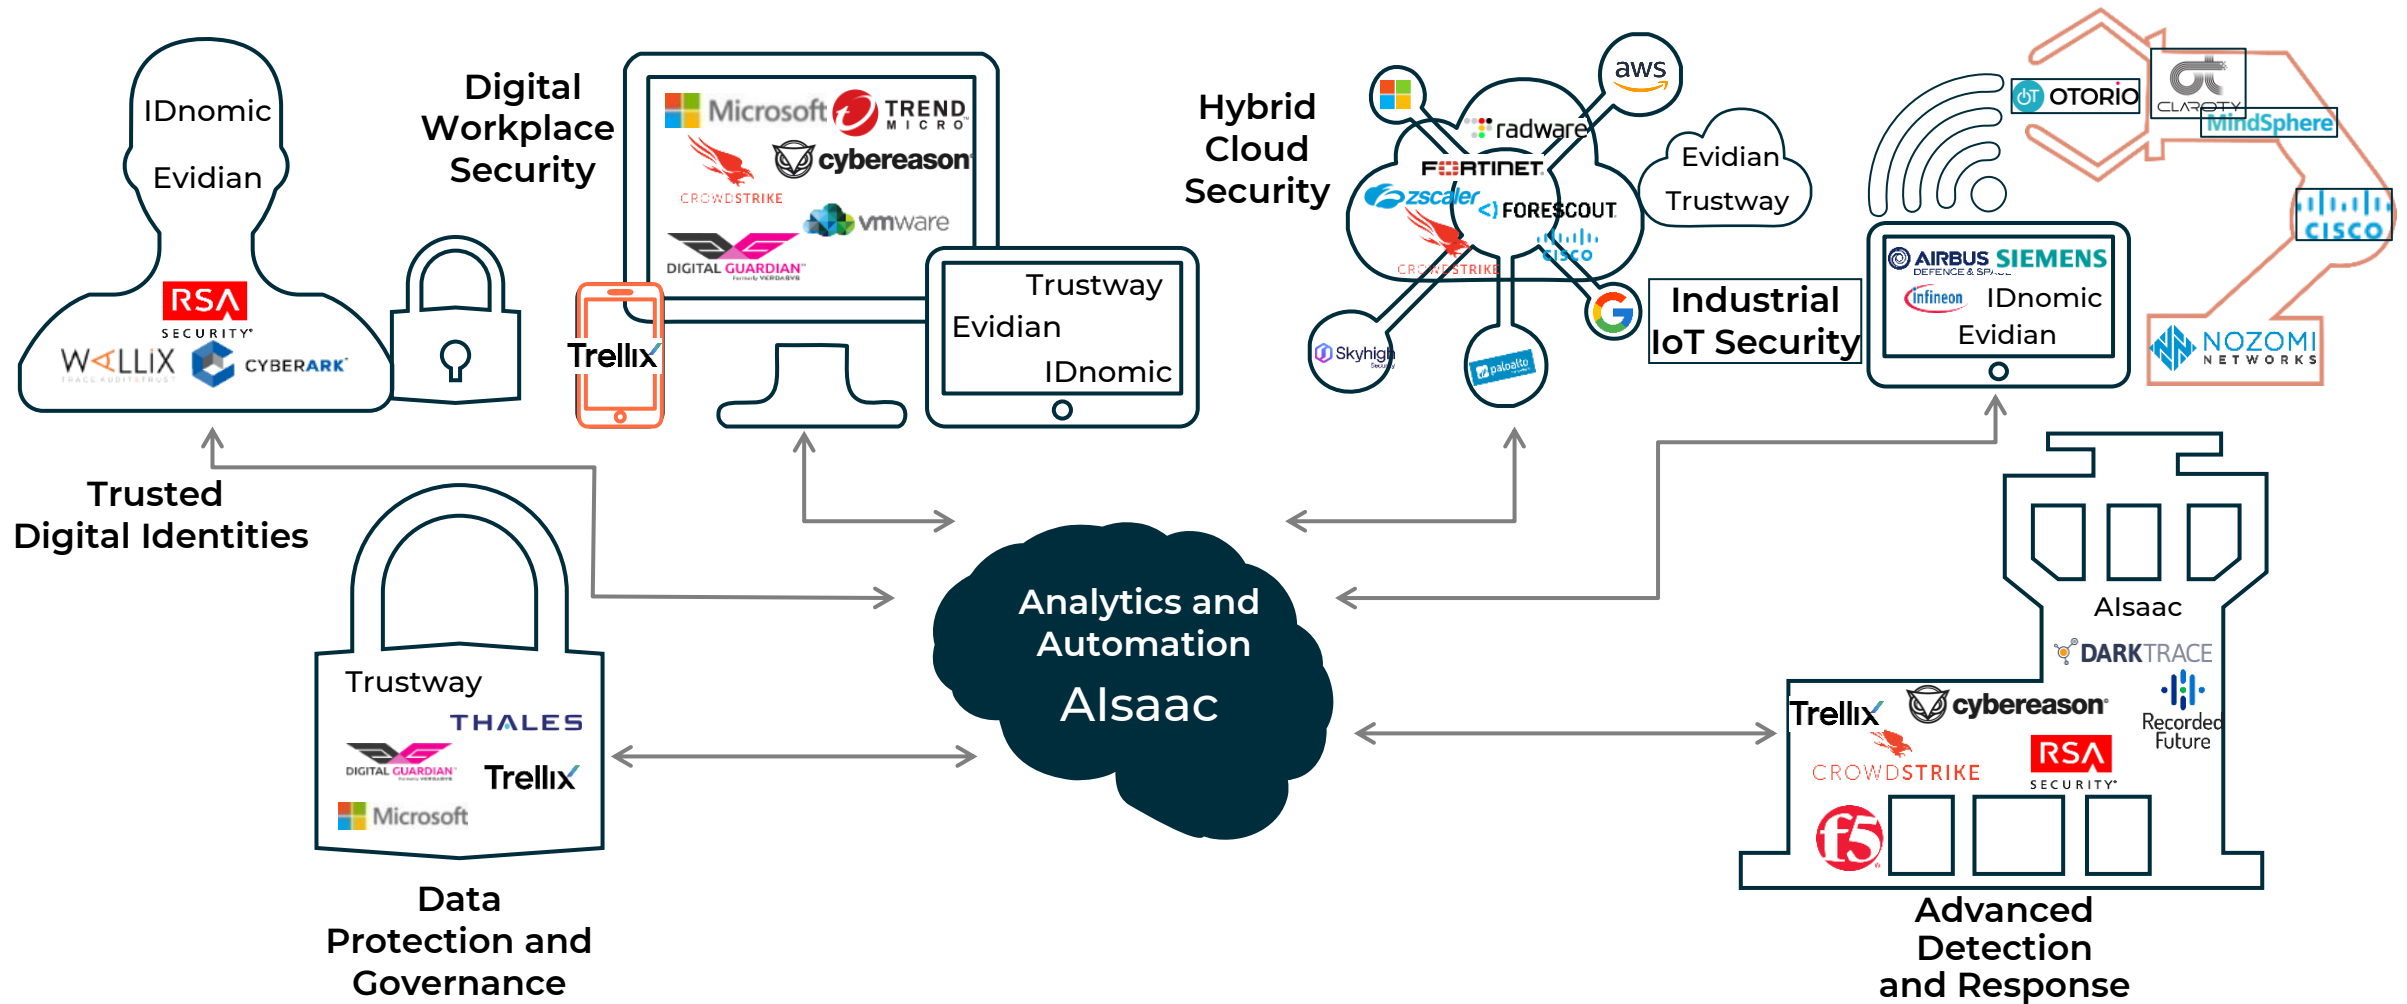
IDnomic

Evidian

RSA SECURITY

WALLIX

CYBERARK

Trusted Digital Identities

Digital Workplace Security

Microsoft

TREND MICRO

CROWDSTRIKE

cybereason

vmware

DIGITAL GUARDIAN

Trellix

Trustway

Evidian

IDnomic

Hybrid Cloud Security

aws

radware

FURTINET

zscaler

FORESCOUT

CROWDSTRIKE

cisco

Evidian

Trustway

Skyhigh

paloalto

Industrial IoT Security

OTORIO

CLAROTY

MindSphere

cisco

AIRBUS DEFENCE & SPACE

SIEMENS

infineon

IDnomic

Evidian

NOZOMI NETWORKS

Analytics and Automation

AIsaac

Trustway

THALES

DIGITAL GUARDIAN

Trellix

Microsoft

Data Protection and Governance

AIsaac

DARKTRACE

Trellix

cybereason

Recorded Future

CROWDSTRIKE

RSA SECURITY

f5

Advanced Detection and Response